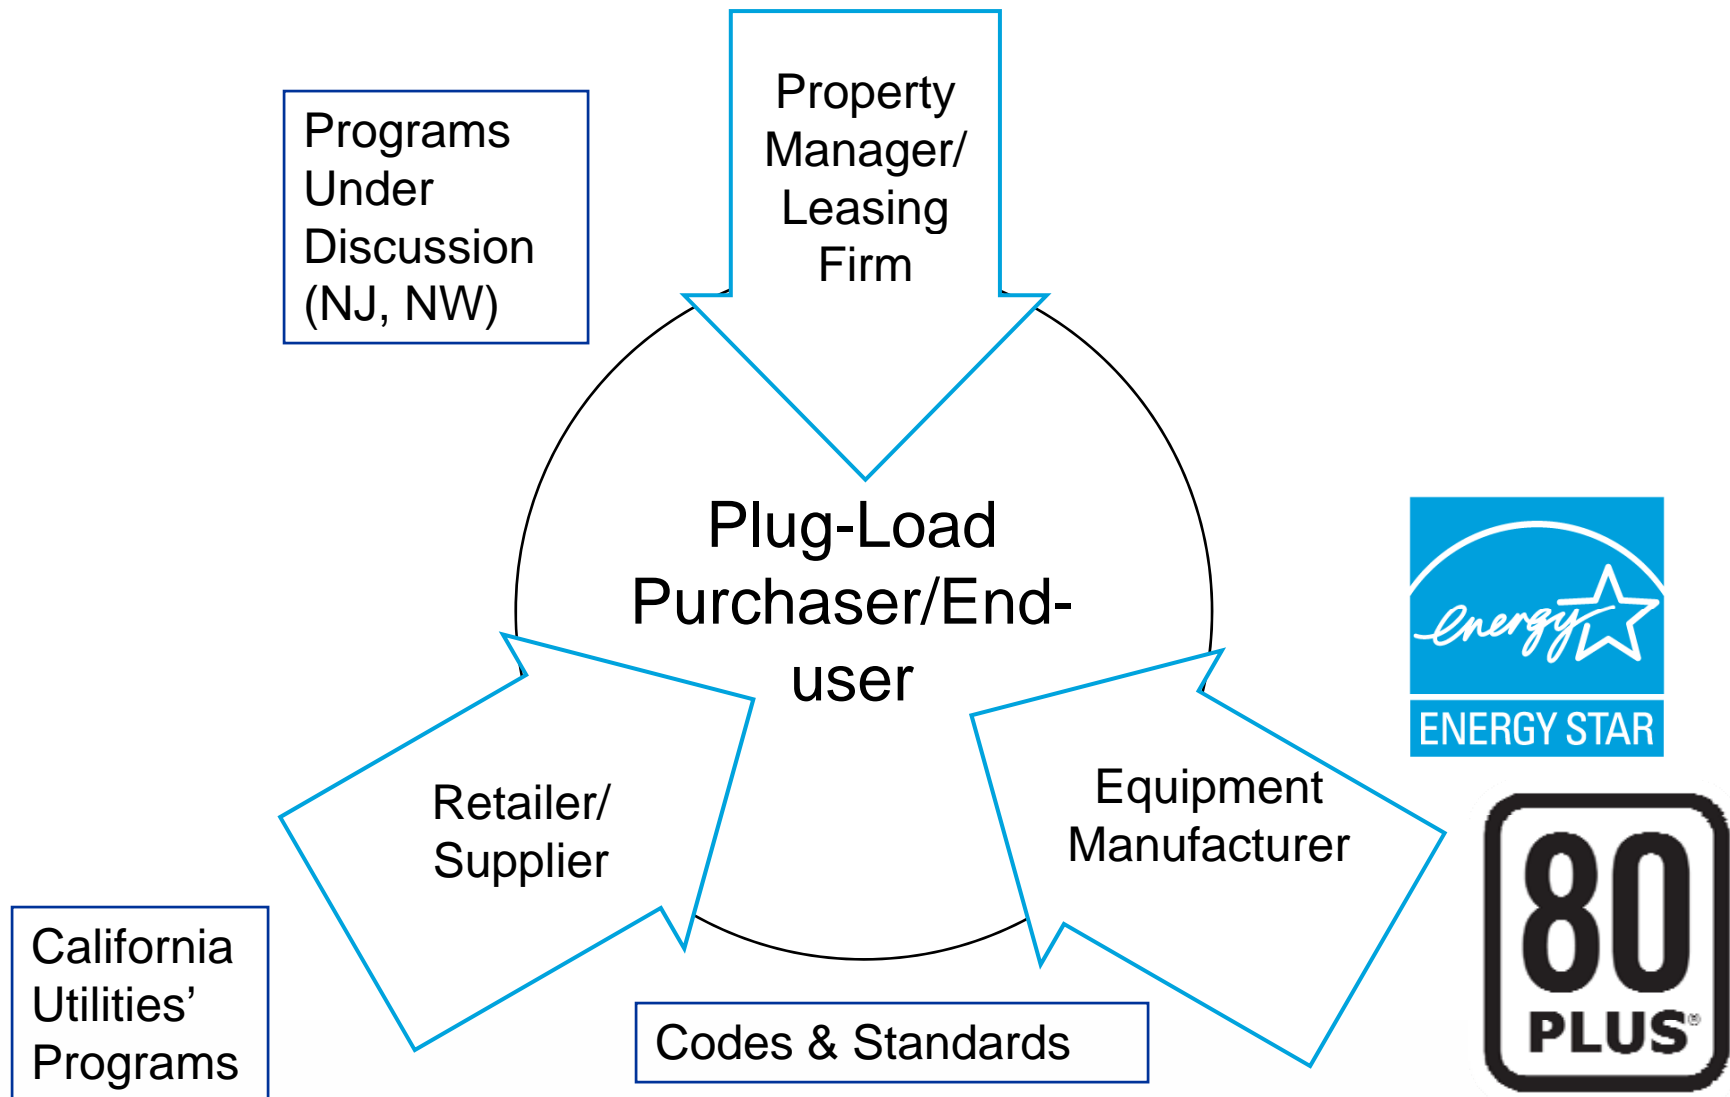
Programs Under Discussion (NJ, NW)

Property Manager/ Leasing Firm

Plug-Load Purchaser/End-user

Retailer/ Supplier

Equipment Manufacturer

energy

ENERGY STAR

80 PLUS®

California Utilities' Programs

Codes & Standards